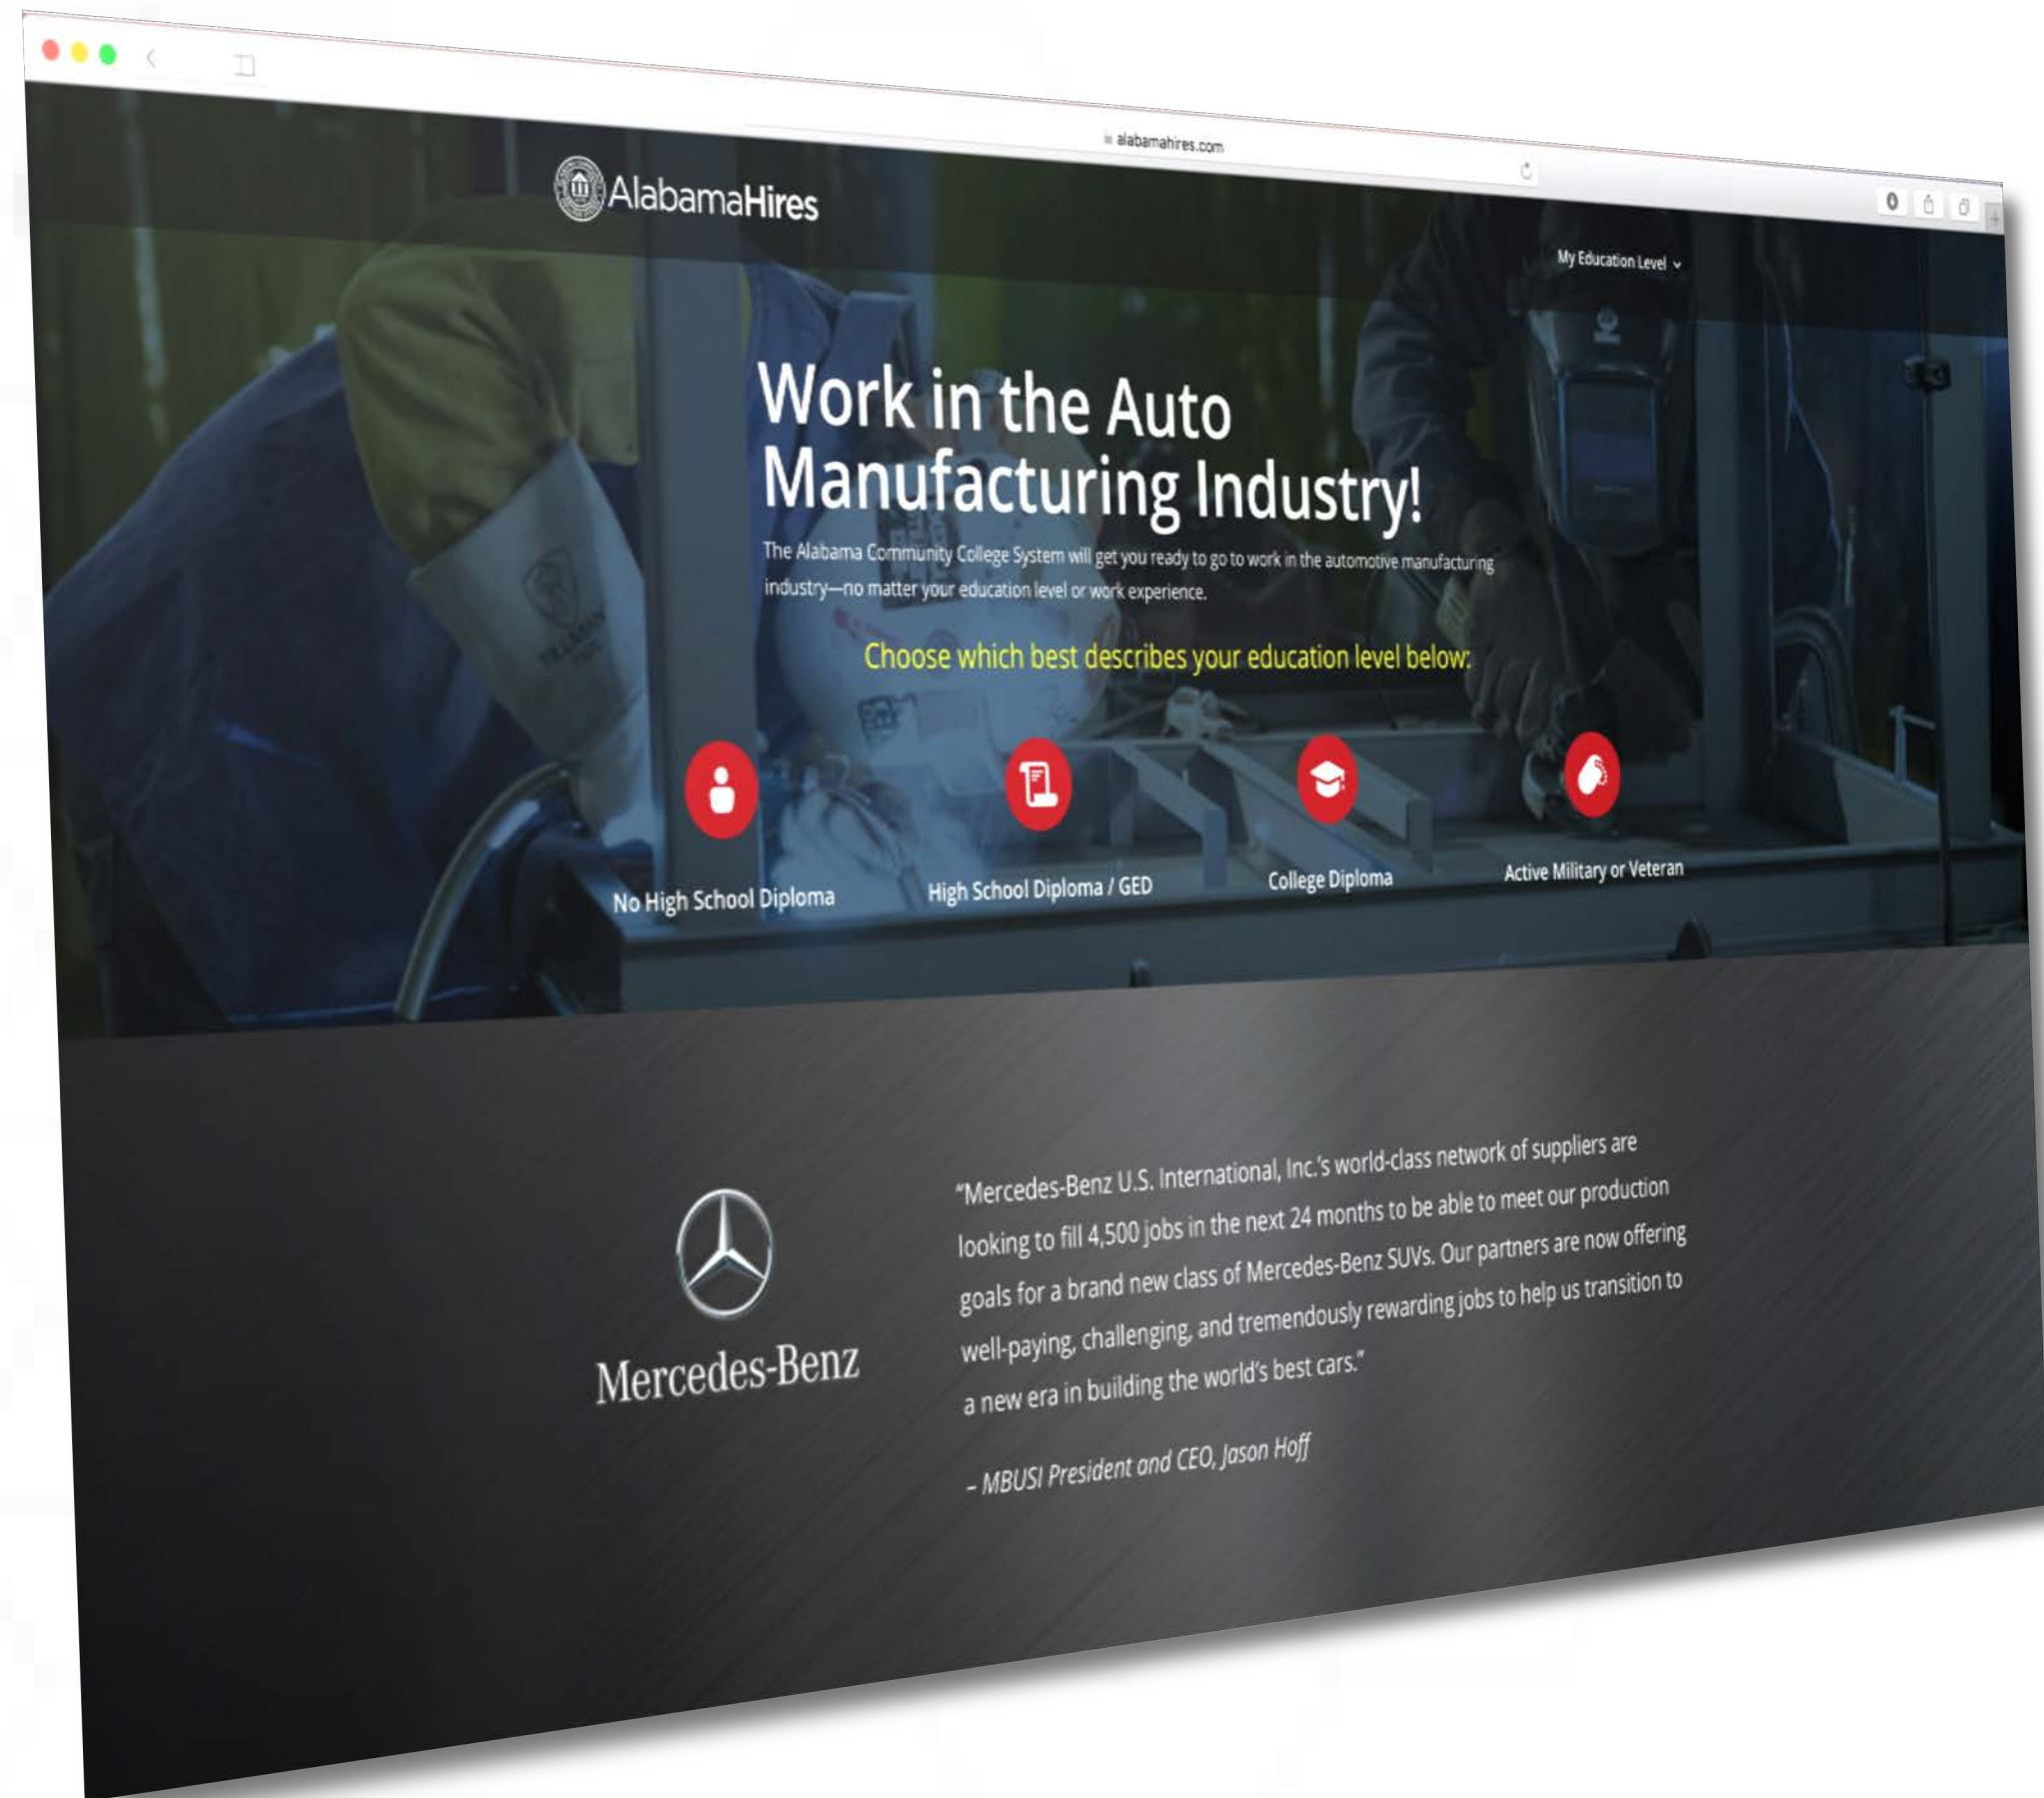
alabamahires.com

AlabamaHires

My Education Level

Work in the Auto Manufacturing Industry!

The Alabama Community College System will get you ready to go to work in the automotive manufacturing industry—no matter your education level or work experience.

Choose which best describes your education level below:

No High School Diploma

High School Diploma / GED

College Diploma

Active Military or Veteran

Mercedes-Benz

"Mercedes-Benz U.S. International, Inc.'s world-class network of suppliers are looking to fill 4,500 jobs in the next 24 months to be able to meet our production goals for a brand new class of Mercedes-Benz SUVs. Our partners are now offering well-paying, challenging, and tremendously rewarding jobs to help us transition to a new era in building the world's best cars."

– MBUSI President and CEO, Jason Hoff